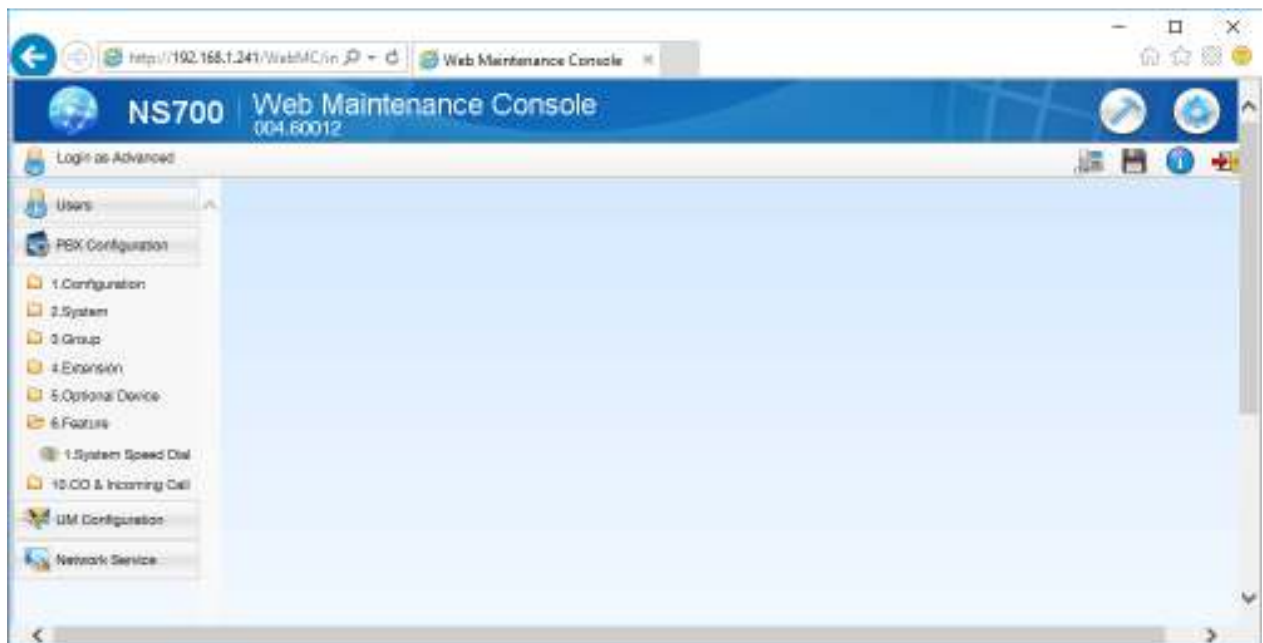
http://192.168.1.241/WebMC/in
Web Maintenance Console

NS700 Web Maintenance Console
004.60012

Login as Advanced

Users

PBX Configuration

1.Configuration
2.System
3.Group
4.Extension
5.Optional Device
6.Feature
1.System Speed Dial
10.CO & Incoming Call

UM Configuration

Network Service